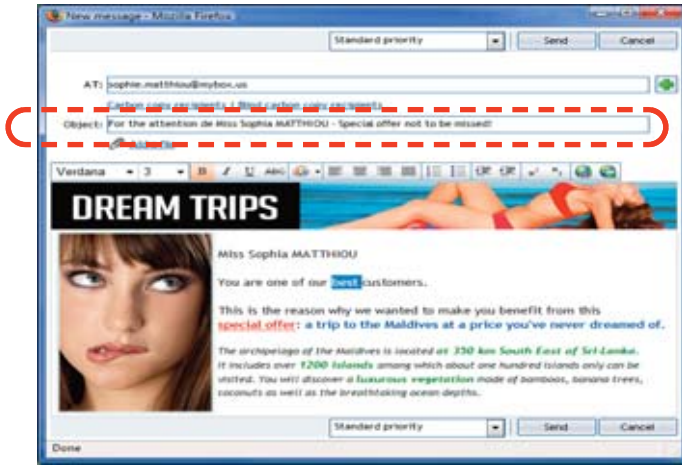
New message - Mozilla Firefox

Standard priority

Send

Cancel

AT: sophie.matthiou@mybox.us

Carbon copy recipients | Blind carbon copy recipients

Object: For the attention de Miss Sophia MATTHIOU - Special offer not to be missed!

Verdana

3

DREAM TRIPS

Miss Sophia MATTHIOU

You are one of our best customers.

This is the reason why we wanted to make you benefit from this special offer: a trip to the Maldives at a price you've never dreamed of.

The archipelago of the Maldives is located at 350 km South East of Sri-Lanka. It includes over 1200 islands among which about one hundred islands only can be visited. You will discover a luxurious vegetation made of bamboos, banana trees, coconuts as well as the breathtaking ocean depths.

Standard priority

Send

Cancel

Done